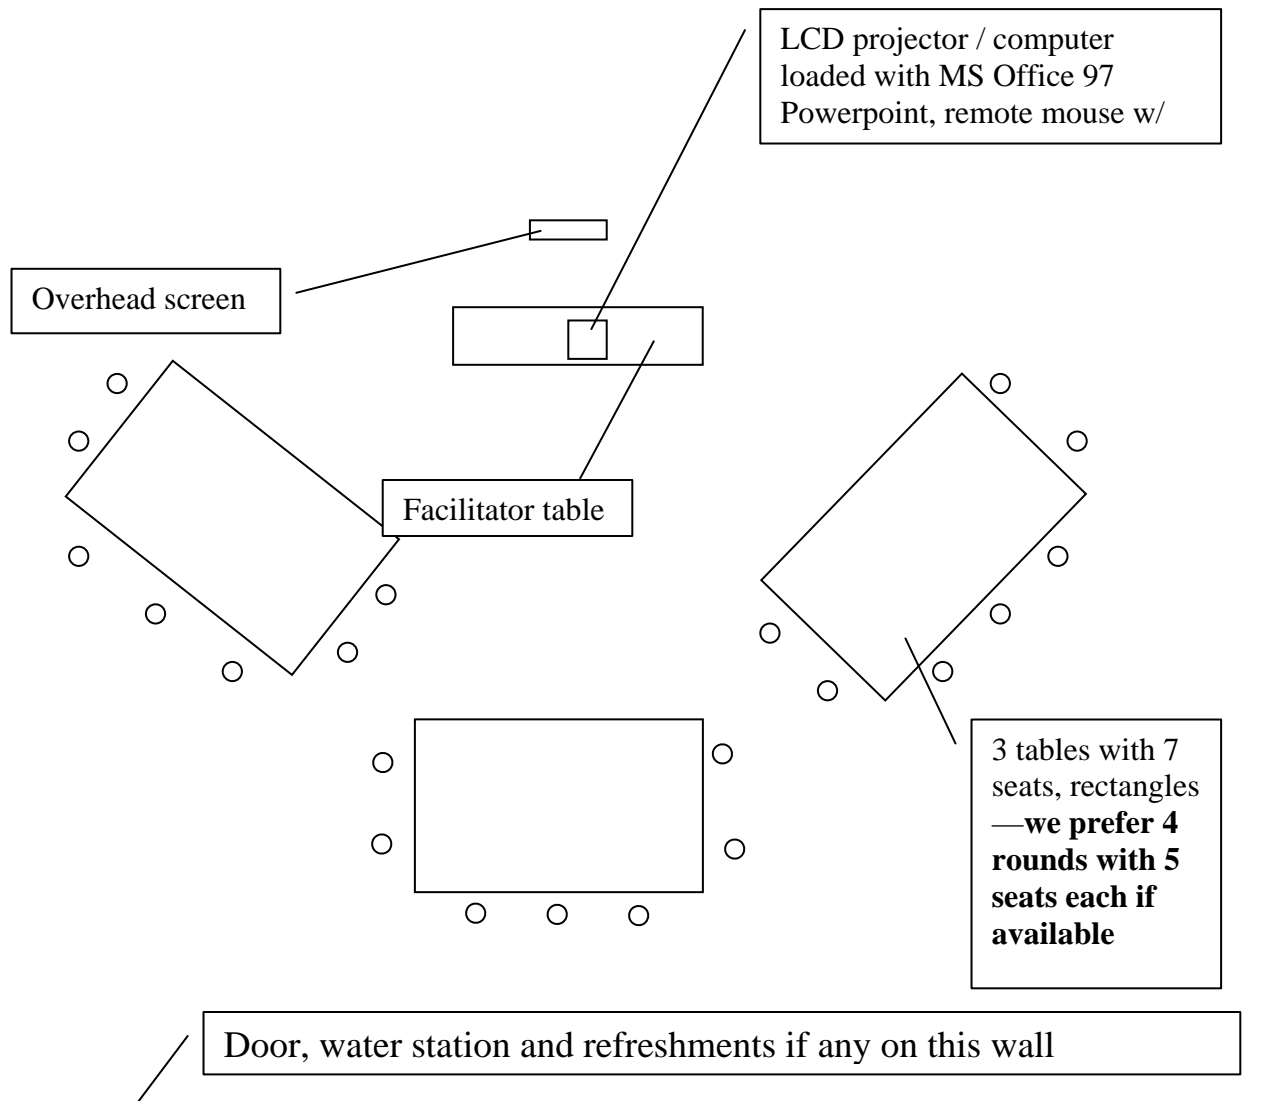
LCD projector / computer loaded with MS Office 97 Powerpoint, remote mouse w/

Overhead screen

Facilitator table

3 tables with 7 seats, rectangles —**we prefer 4 rounds with 5 seats each if available**

Door, water station and refreshments if any on this wall